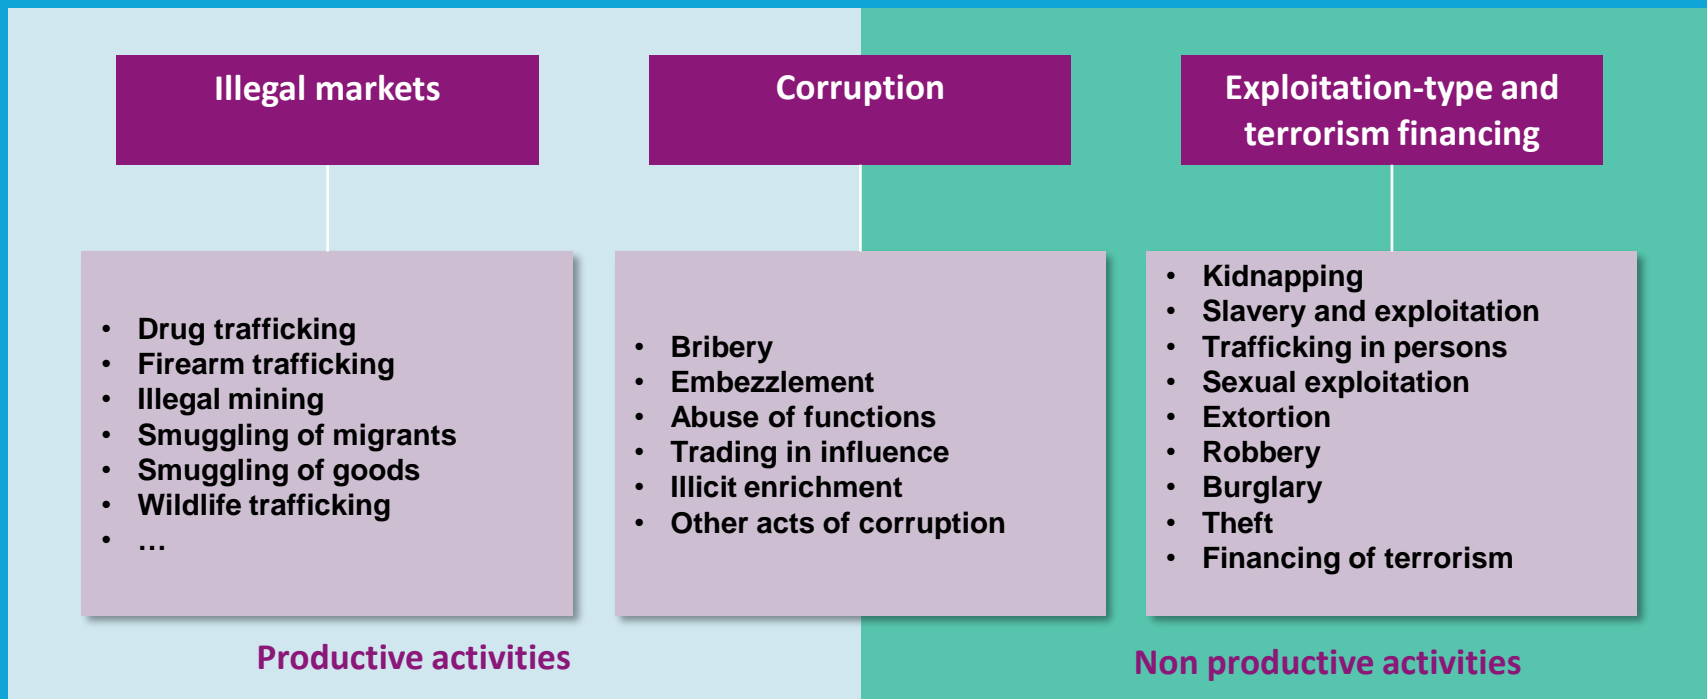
Illegal markets

Corruption

Exploitation-type and terrorism financing

- Drug trafficking
- Firearm trafficking
- Illegal mining
- Smuggling of migrants
- Smuggling of goods
- Wildlife trafficking
- …

- Bribery
- Embezzlement
- Abuse of functions
- Trading in influence
- Illicit enrichment
- Other acts of corruption

- Kidnapping
- Slavery and exploitation
- Trafficking in persons
- Sexual exploitation
- Extortion
- Robbery
- Burglary
- Theft
- Financing of terrorism

Productive activities

Non productive activities